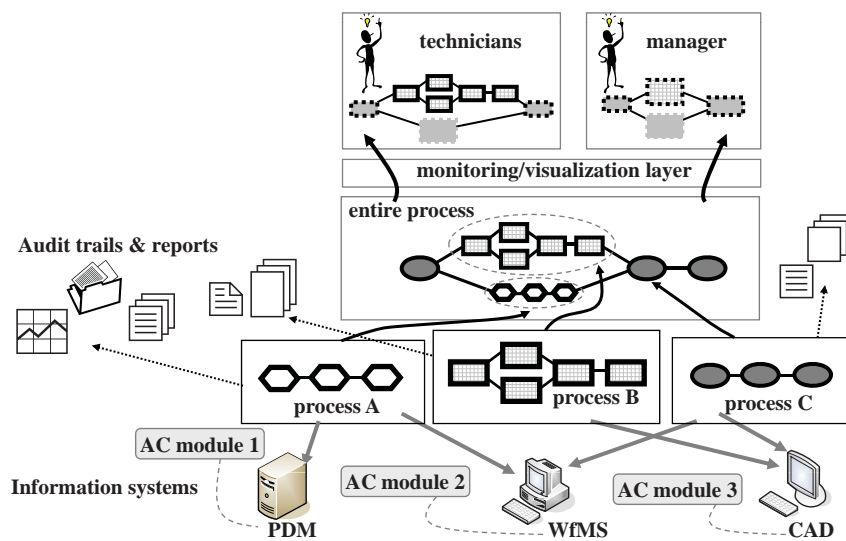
technicians

manager

monitoring/visualization layer

entire process

Audit trails & reports

process A

process B

process C

AC module 1

AC module 2

AC module 3

Information systems

PDM

WfMS

CAD